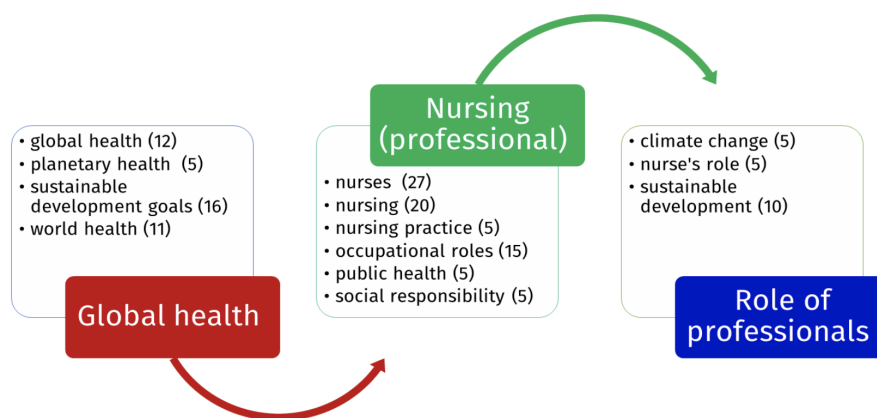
- global health (12)
- planetary health (5)
- sustainable development goals (16)
- world health (11)

Global health

Nursing (professional)

- nurses (27)
- nursing (20)
- nursing practice (5)
- occupational roles (15)
- public health (5)
- social responsibility (5)

- climate change (5)
- nurse's role (5)
- sustainable development (10)

Role of professionals